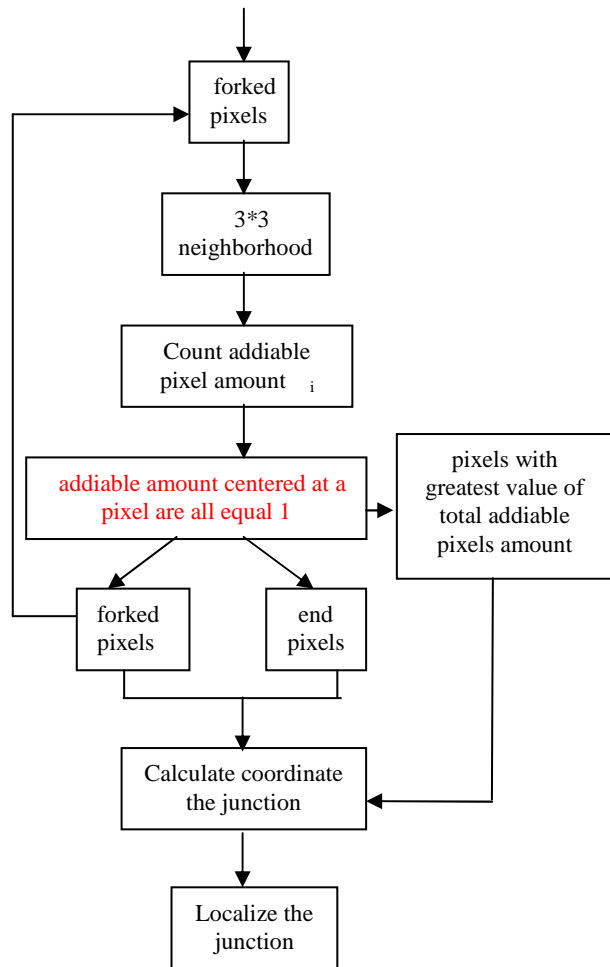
forked pixels

3*3 neighborhood

Count addiable pixel amount $_i$

addiable amount centered at a pixel are all equal 1

pixels with greatest value of total addiable pixels amount

forked pixels

end pixels

Calculate coordinate the junction

Localize the junction